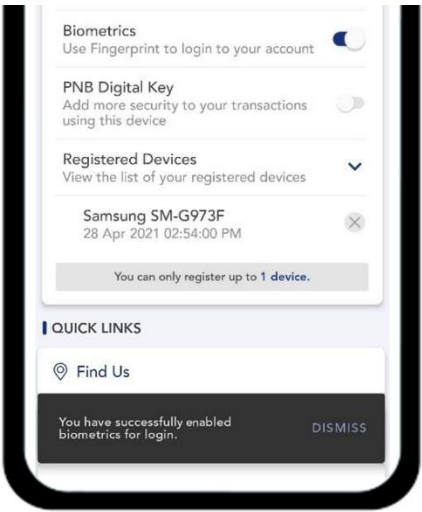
Biometrics
Use Fingerprint to login to your account

PNB Digital Key
Add more security to your transactions using this device

Registered Devices
View the list of your registered devices

Samsung SM-G973F
28 Apr 2021 02:54:00 PM

You can only register up to 1 device.

QUICK LINKS

Find Us

You have successfully enabled biometrics for login.

DISMISS